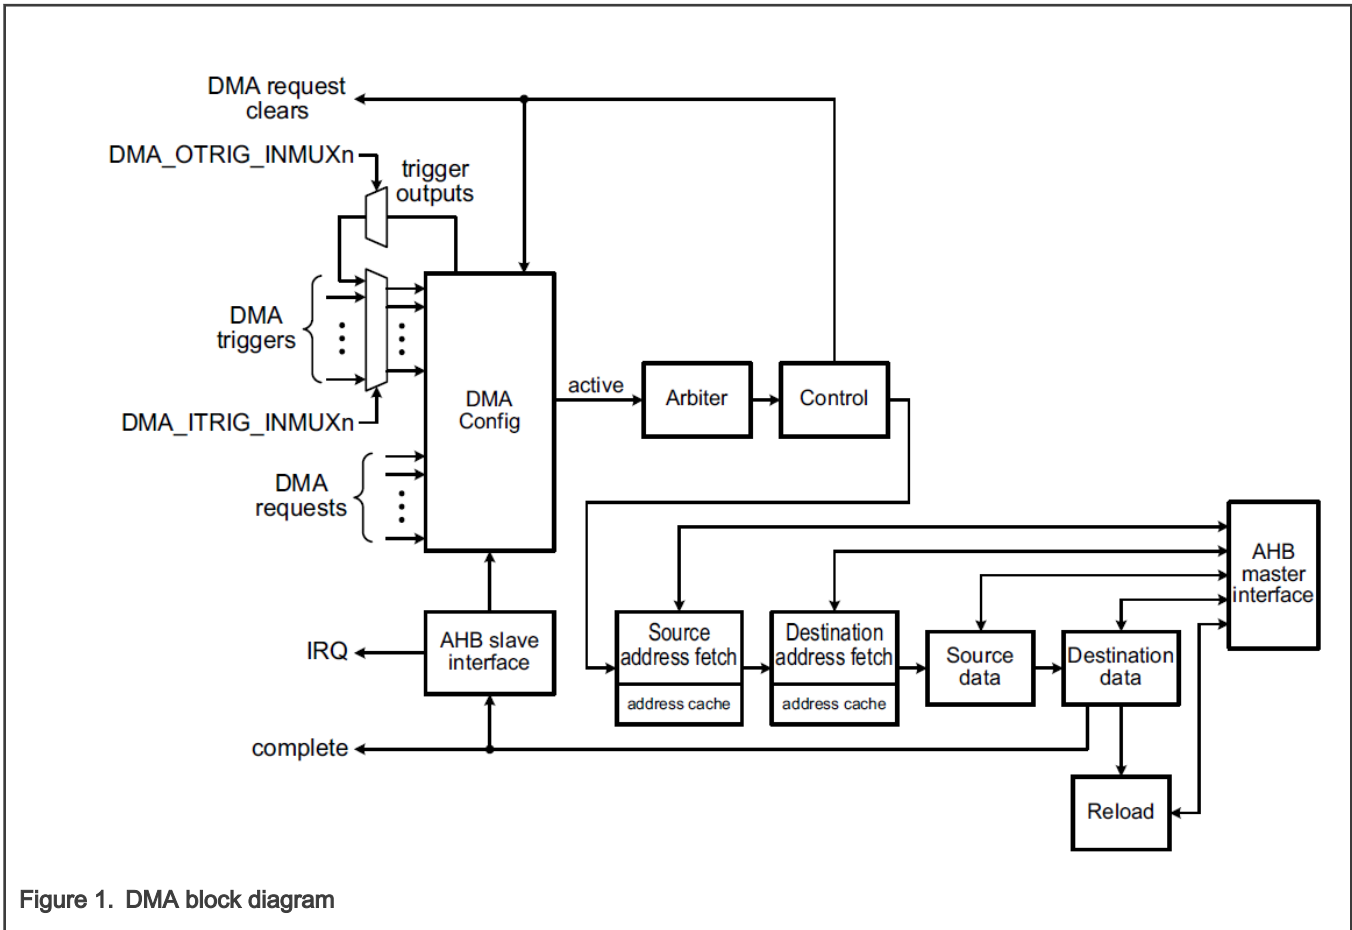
DMA request clears

DMA_OTRIG_INMUXn

trigger outputs

DMA triggers

DMA_ITRIG_INMUXn

DMA requests

DMA Config

active

Arbiter

Control

AHB master interface

Source address fetch

address cache

Destination address fetch

address cache

Source data

Destination data

IRQ

AHB slave interface

complete

Reload

Figure 1. DMA block diagram